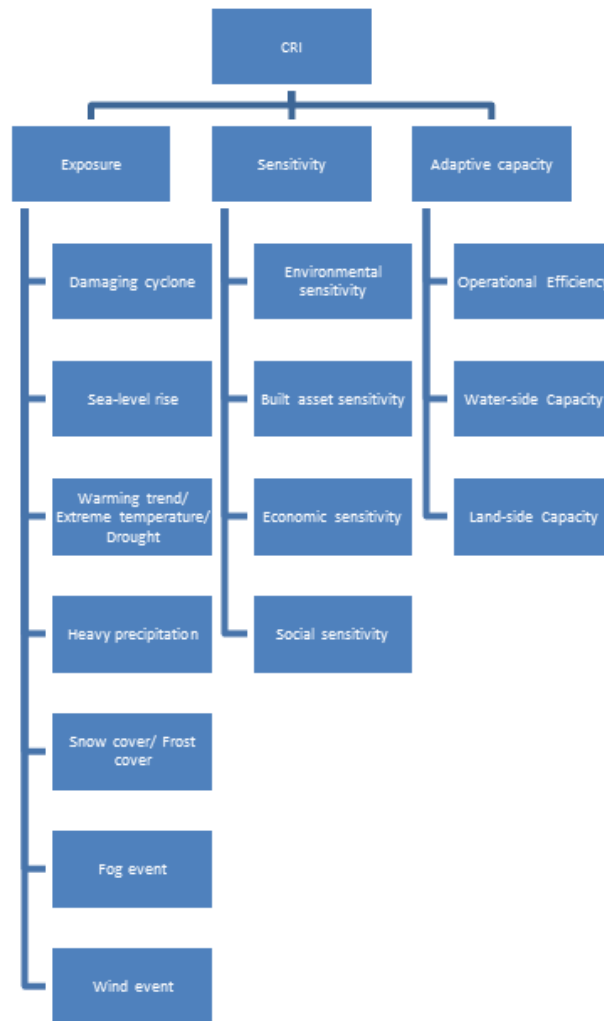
CRI

Exposure

Sensitivity

Adaptive capacity

Damaging cyclone

Sea-level rise

Warming trend/ Extreme temperature/ Drought

Heavy precipitation

Snow cover/ Frost cover

Fog event

Wind event

Environmental sensitivity

Built asset sensitivity

Economic sensitivity

Social sensitivity

Operational Efficienc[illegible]

Water-side Capacity

Land-side Capacity